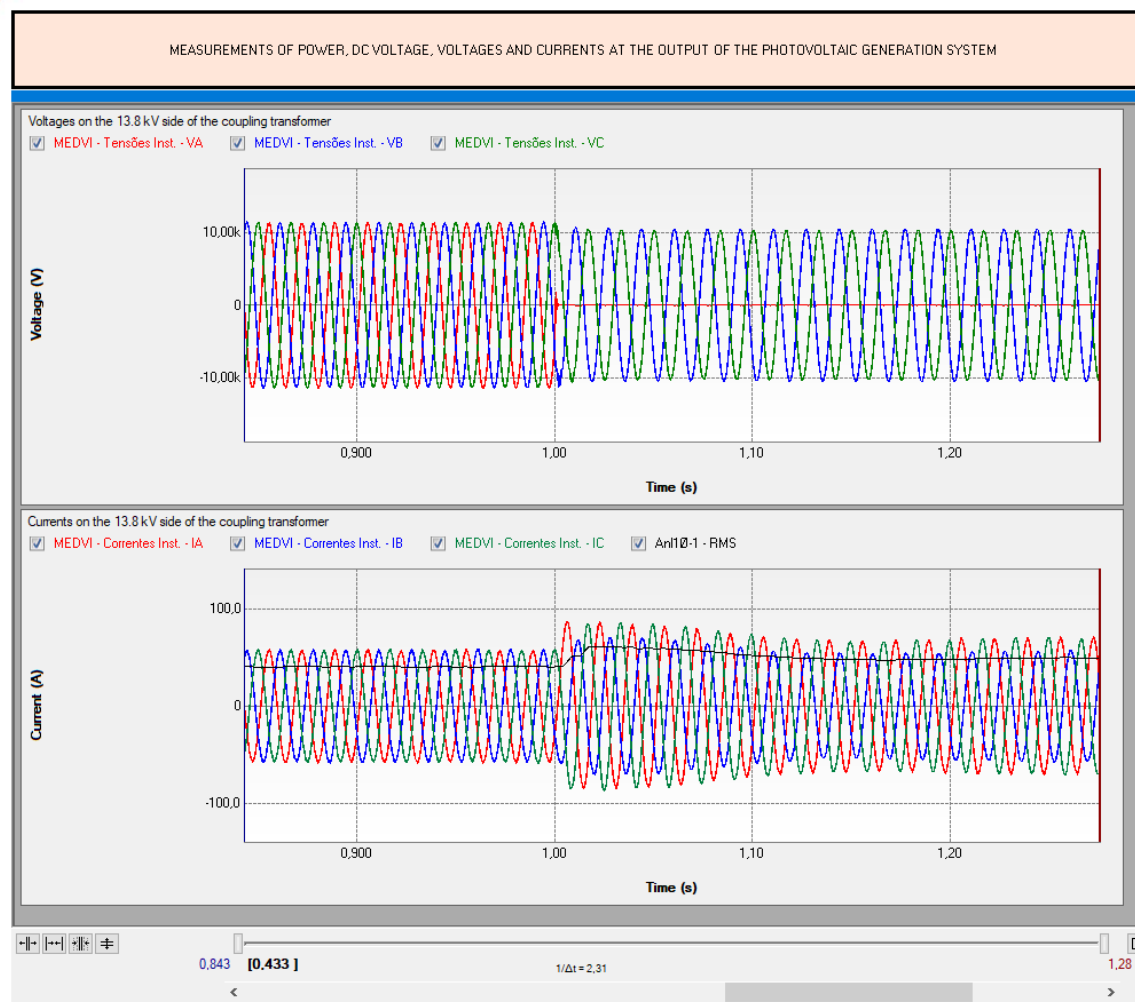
MEASUREMENTS OF POWER, DC VOLTAGE, VOLTAGES AND CURRENTS AT THE OUTPUT OF THE PHOTOVOLTAIC GENERATION SYSTEM

Voltages on the 13.8 kV side of the coupling transformer
MEDVI - Tensões Inst. - VA
MEDVI - Tensões Inst. - VB
MEDVI - Tensões Inst. - VC

Voltage (V)
10,00k
0
-10,00k
0,900
1,00
1,10
1,20
Time (s)

Currents on the 13.8 kV side of the coupling transformer
MEDVI - Correntes Inst. - IA
MEDVI - Correntes Inst. - IB
MEDVI - Correntes Inst. - IC
AnI1Ø-1 - RMS

Current (A)
100,0
0
-100,0
0,900
1,00
1,10
1,20
Time (s)

0,843
[0,433 ]
1/Δt = 2,31
1,28